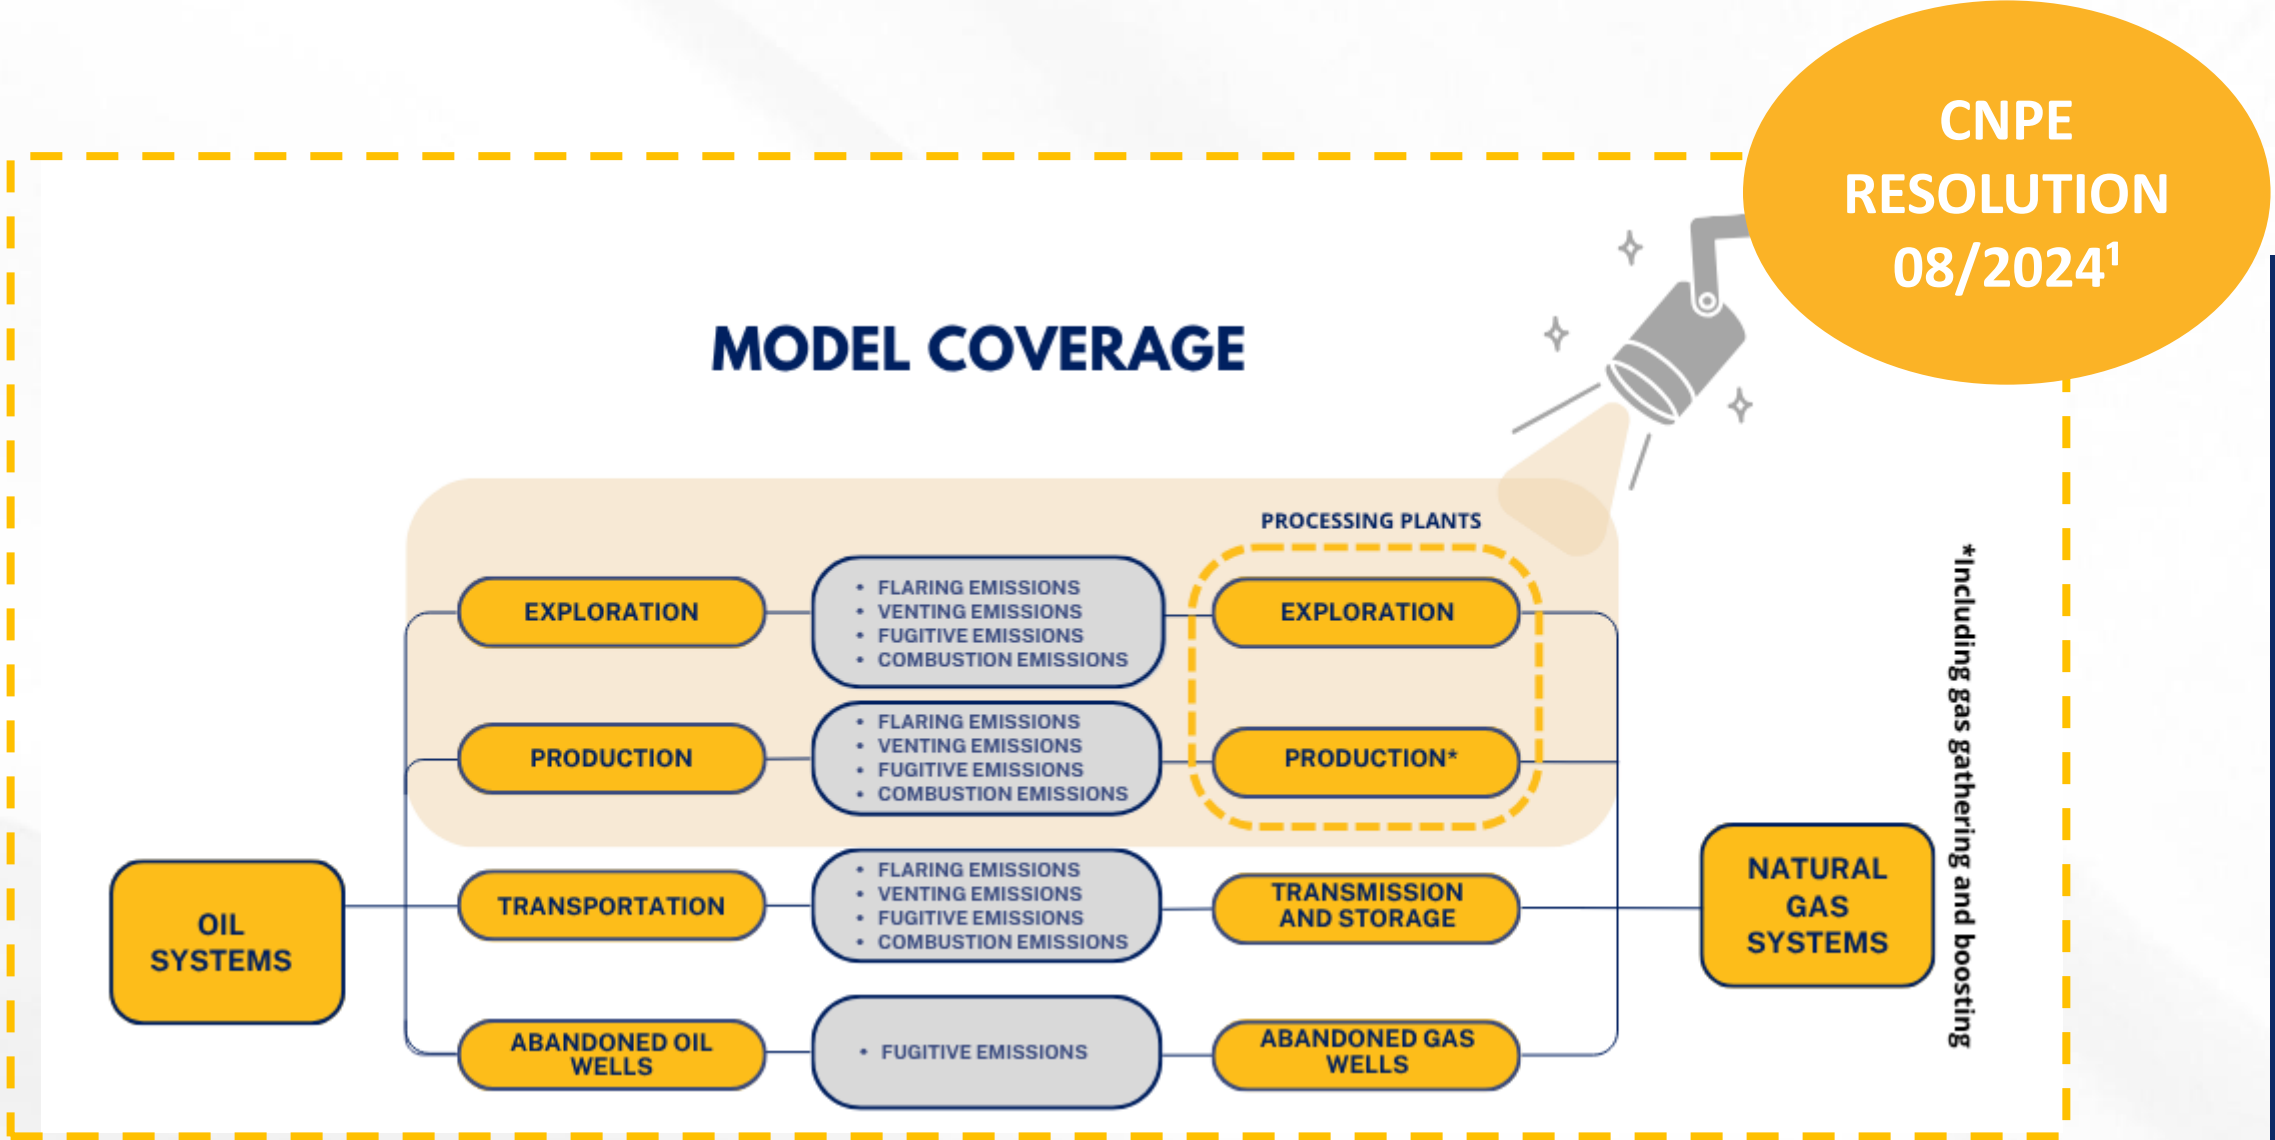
CNPE RESOLUTION 08/2024$^1$

MODEL COVERAGE

PROCESSING PLANTS

EXPLORATION

- FLARING EMISSIONS
- VENTING EMISSIONS
- FUGITIVE EMISSIONS
- COMBUSTION EMISSIONS

EXPLORATION

PRODUCTION

- FLARING EMISSIONS
- VENTING EMISSIONS
- FUGITIVE EMISSIONS
- COMBUSTION EMISSIONS

PRODUCTION*

OIL SYSTEMS

TRANSPORTATION

- FLARING EMISSIONS
- VENTING EMISSIONS
- FUGITIVE EMISSIONS
- COMBUSTION EMISSIONS

TRANSMISSION AND STORAGE

NATURAL GAS SYSTEMS

ABANDONED OIL WELLS

- FUGITIVE EMISSIONS

ABANDONED GAS WELLS

*Including gas gathering and boosting